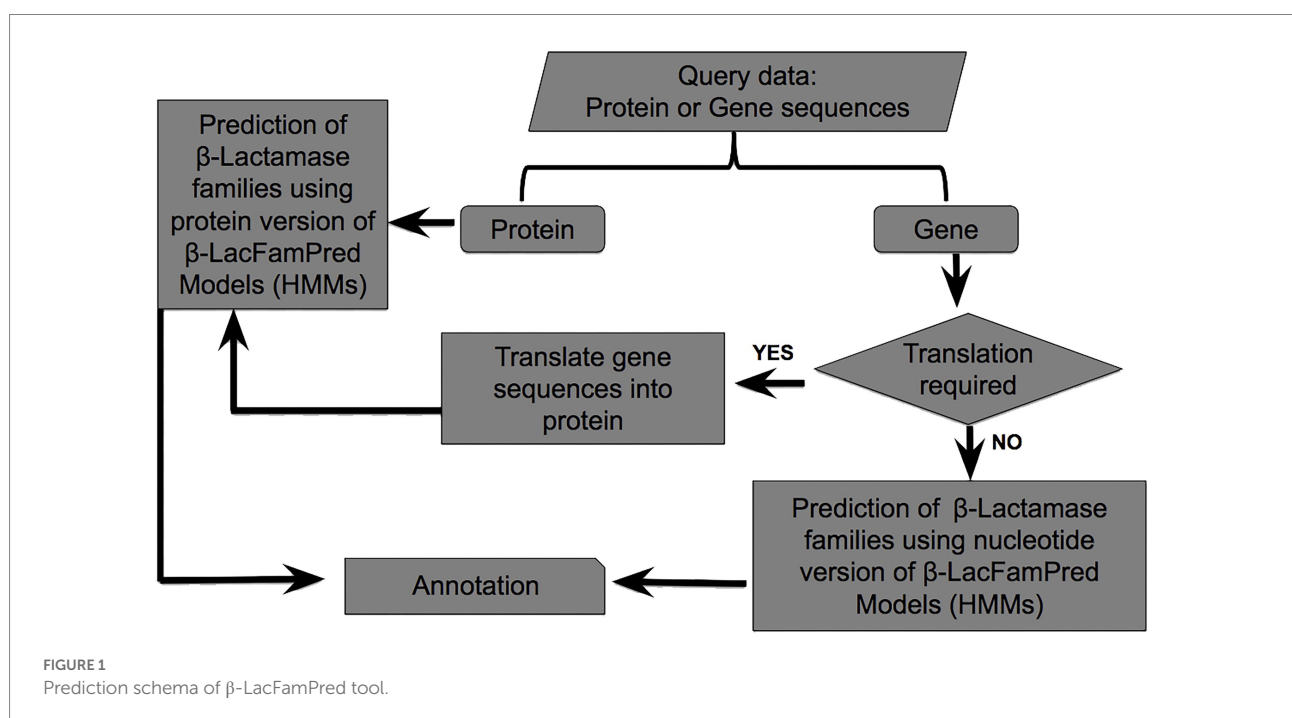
Query data:
Protein or Gene sequences

Prediction of β-Lactamase families using protein version of β-LacFamPred Models (HMMs)

Protein

Gene

YES

Translate gene sequences into protein

Translation required

NO

Prediction of β-Lactamase families using nucleotide version of β-LacFamPred Models (HMMs)

Annotation

FIGURE 1
Prediction schema of β-LacFamPred tool.